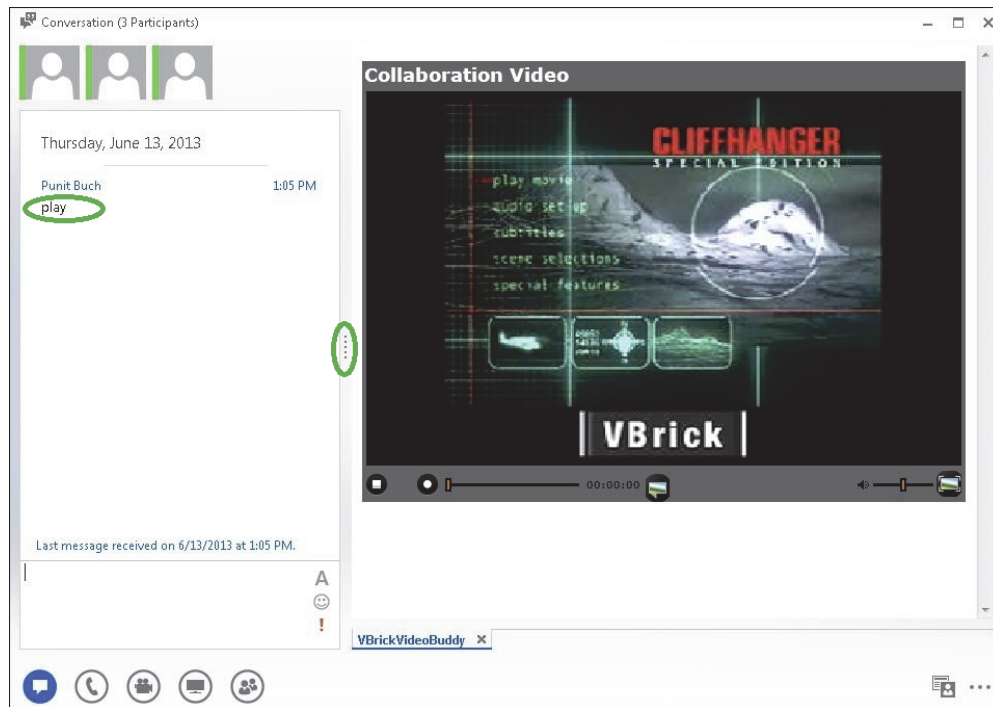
Conversation (3 Participants)

Thursday, June 13, 2013

Punit Buch 1:05 PM
play

Last message received on 6/13/2013 at 1:05 PM.

A
!

Collaboration Video

CLIFFHANGER
SPECIAL EDITION

play movie
audio set up
subtitles
scene selections
special features

VBrick

00:00:00

VBrickVideoBuddy ×